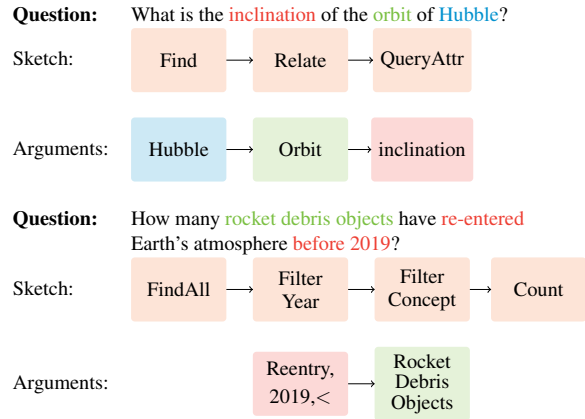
**Question:** What is the inclination of the orbit of Hubble?

Sketch: Find ⟶ Relate ⟶ QueryAttr

Arguments: Hubble ⟶ Orbit ⟶ inclination

**Question:** How many rocket debris objects have re-entered Earth's atmosphere before 2019?

Sketch: FindAll ⟶ Filter Year ⟶ Filter Concept ⟶ Count

Arguments: Reentry, 2019,$<$ ⟶ Rocket Debris Objects